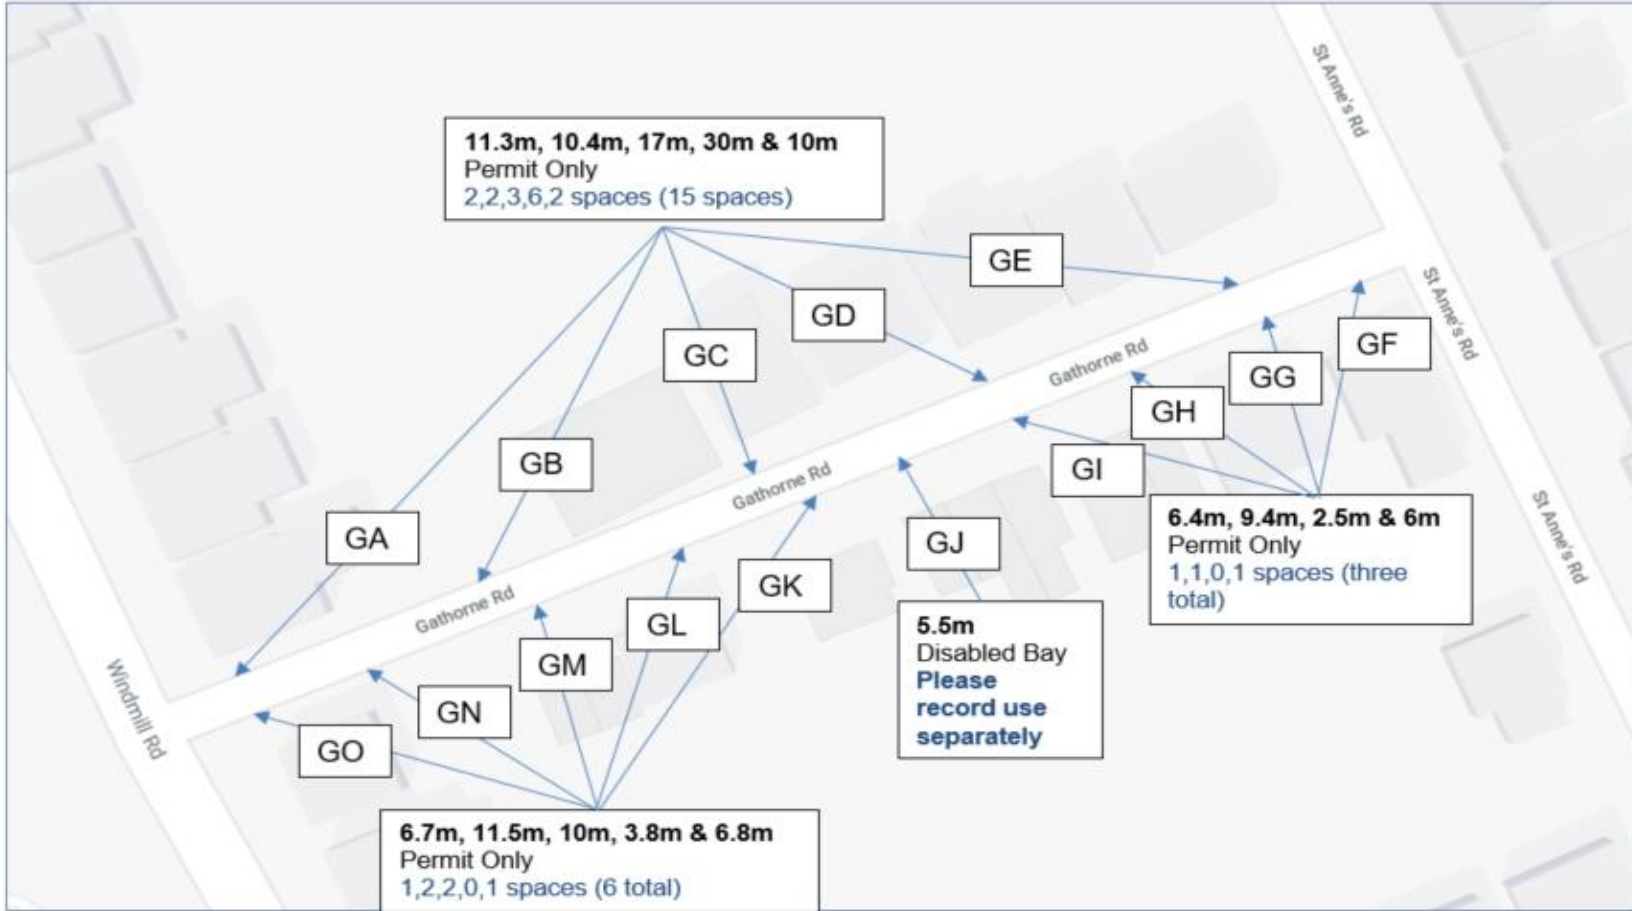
11.3m, 10.4m, 17m, 30m & 10m
Permit Only
2,2,3,6,2 spaces (15 spaces)

St Anne's Rd

GE

GD

GC

GF

GG

GH

GI

GB

GA

GJ

GK

GL

GM

GN

GO

Gathorne Rd

Gathorne Rd

Gathorne Rd

St Anne's Rd

St Anne's Rd

Windmill Rd

6.4m, 9.4m, 2.5m & 6m
Permit Only
1,1,0,1 spaces (three total)

5.5m
Disabled Bay
Please record use separately

6.7m, 11.5m, 10m, 3.8m & 6.8m
Permit Only
1,2,2,0,1 spaces (6 total)